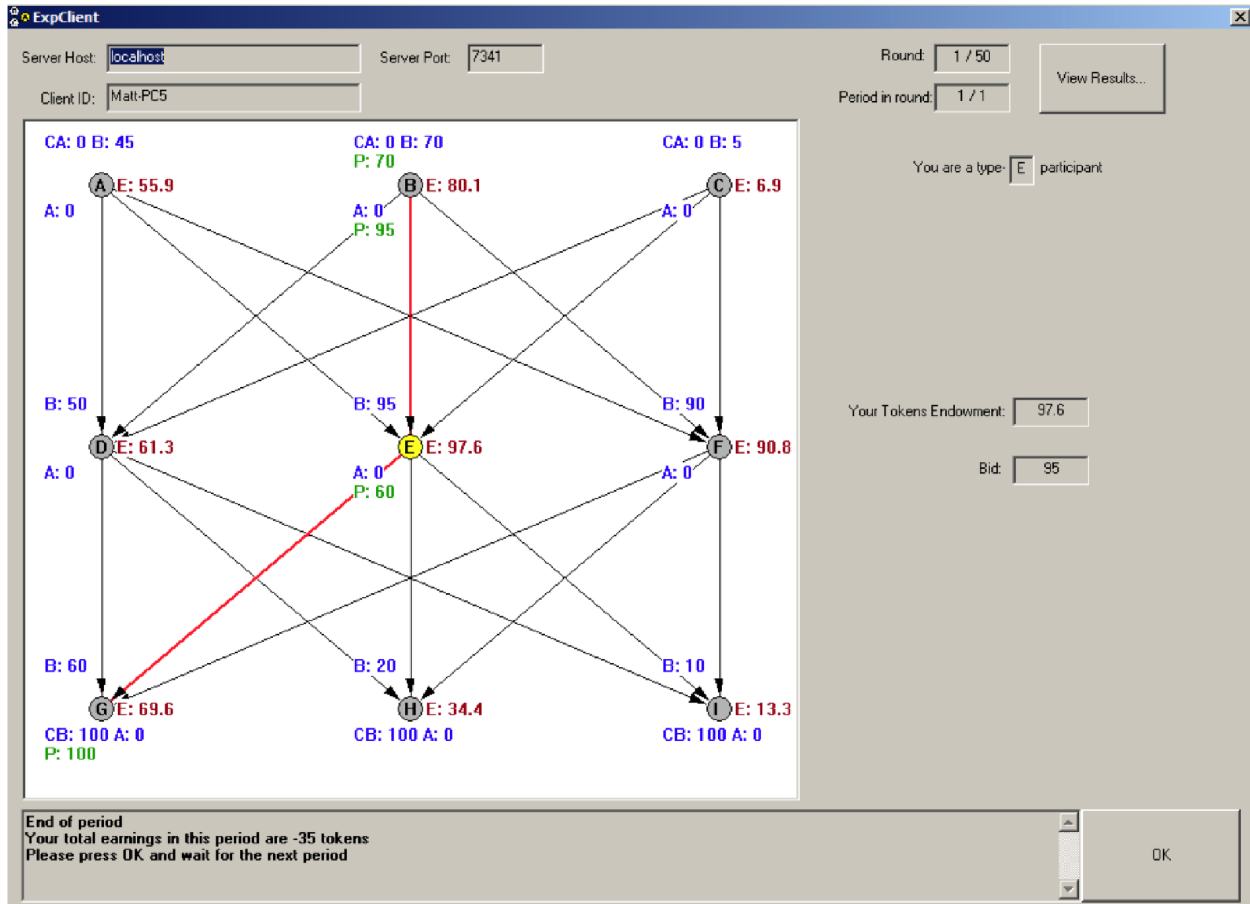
ExpClient

Server Host: localhost
Server Port: 7341
Client ID: Matt-PC5

Round: 1 / 50
Period in round: 1 / 1
View Results...

CA: 0 B: 45
CA: 0 B: 70
P: 70
CA: 0 B: 5

A E: 55.9
B E: 80.1
C E: 6.9

A: 0
A: 0
P: 95
A: 0

B: 50
B: 95
B: 90

D E: 61.3
E E: 97.6
F E: 90.8

A: 0
A: 0
P: 60
A: 0

B: 60
B: 20
B: 10

G E: 69.6
H E: 34.4
I E: 13.3

CB: 100 A: 0
P: 100
CB: 100 A: 0
CB: 100 A: 0

You are a type- E participant

Your Tokens Endowment: 97.6
Bid: 95

End of period
Your total earnings in this period are -35 tokens
Please press OK and wait for the next period

OK